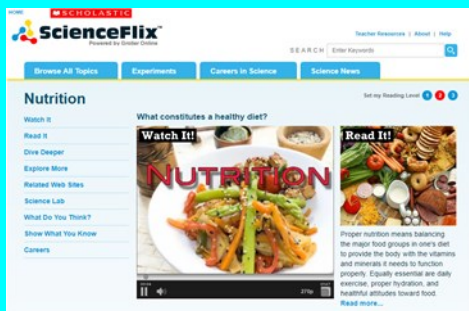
HOME

SCHOLASTIC

ScienceFlix™
Powered by Grolier Online

Teacher Resources | About | Help

SEARCH Enter Keywords

Browse All Topics | Experiments | Careers in Science | Science News

Nutrition

Set my Reading Level 1 2 3

Watch It
Read It
Dive Deeper
Explore More
Related Web Sites
Science Lab
What Do You Think?
Show What You Know
Careers

What constitutes a healthy diet?

Watch It!

NUTRITION

270p

Read It!

Proper nutrition means balancing the major food groups in one's diet to provide the body with the vitamins and minerals it needs to function properly. Equally essential are daily exercise, proper hydration, and healthful attitudes toward food.
Read more...